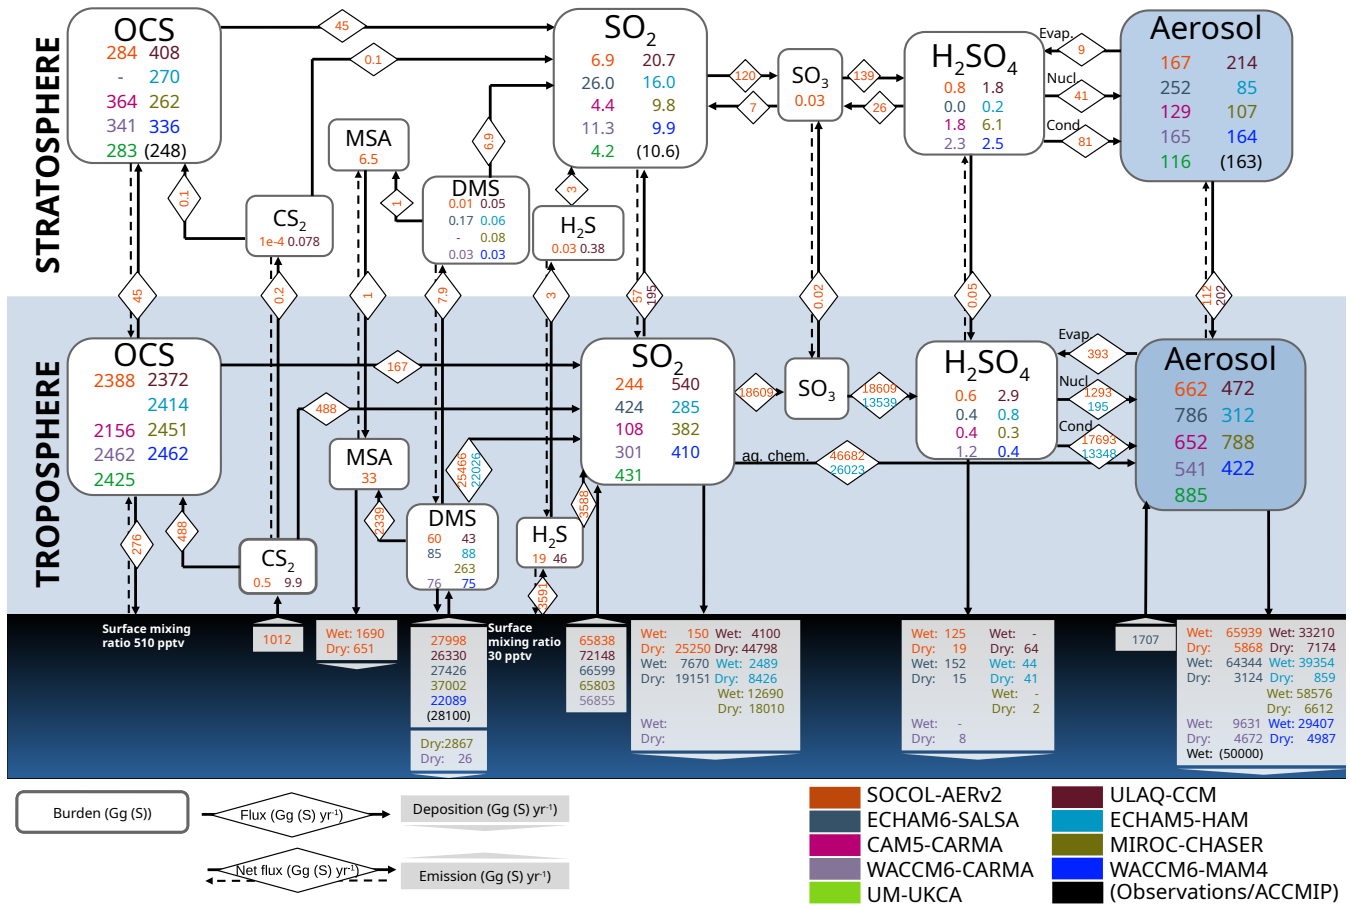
STRATOSPHERE

OCS
284 408
- 270
364 262
341 336
283 (248)

45
0.1

SO$_2$
6.9 20.7
26.0 16.0
4.4 9.8
11.3 9.9
4.2 (10.6)

120
7
SO$_3$
0.03
139
26

H$_2$SO$_4$
0.8 1.8
0.0 0.2
1.8 6.1
2.3 2.5

Evap. 9
Nucl. 41
Cond. 81

Aerosol
167 214
252 85
129 107
165 164
116 (163)

MSA
6.5

6.9
0.1
1
CS$_2$
1e-4 0.078

DMS
0.01 0.05
0.17 0.06
- 0.08
0.03 0.03

3
H$_2$S
0.03 0.38

45
0.2
1
7.9
3
57 195
0.02
0.05
112 202

TROPOSPHERE

OCS
2388 2372
2414
2156 2451
2462 2462
2425

167
488

SO$_2$
244 540
424 285
108 382
301 410
431

18609
SO$_3$
18609 13539

H$_2$SO$_4$
0.6 2.9
0.4 0.8
0.4 0.3
1.2 0.4

Evap 393
Nucl 1293 195
Cond 17693 13348

aq. chem. 46682 26023

Aerosol
662 472
786 312
652 788
541 422
885

MSA
33
25466 22026
2339

DMS
60 43
85 88
263
76 75

3588
H$_2$S
19 46
3591

276
488
CS$_2$
0.5 9.9

Surface mixing ratio 510 pptv
1012
Wet: 1690
Dry: 651
27998
26330
27426
37002
22089
(28100)
Dry:2867
Dry: 26
Surface mixing ratio 30 pptv
65838
72148
66599
65803
56855

Wet: 150 Wet: 4100
Dry: 25250 Dry: 44798
Wet: 7670 Wet: 2489
Dry: 19151 Dry: 8426
Wet: 12690
Dry: 18010
Wet:
Dry:

Wet: 125 Wet: -
Dry: 19 Dry: 64
Wet: 152 Wet: 44
Dry: 15 Dry: 41
Wet: -
Dry: 2
Wet: -
Dry: 8

1707
Wet: 65939 Wet: 33210
Dry: 5868 Dry: 7174
Wet: 64344 Wet: 39354
Dry: 3124 Dry: 859
Wet: 58576
Dry: 6612
Wet: 9631 Wet: 29407
Dry: 4672 Dry: 4987
Wet: (50000)

Burden (Gg (S))
Flux (Gg (S) yr$^{-1}$)
Deposition (Gg (S) yr$^{-1}$)
Net flux (Gg (S) yr$^{-1}$)
Emission (Gg (S) yr$^{-1}$)

SOCOL-AERv2
ECHAM6-SALSA
CAM5-CARMA
WACCM6-CARMA
UM-UKCA
ULAQ-CCM
ECHAM5-HAM
MIROC-CHASER
WACCM6-MAM4
(Observations/ACCMIP)